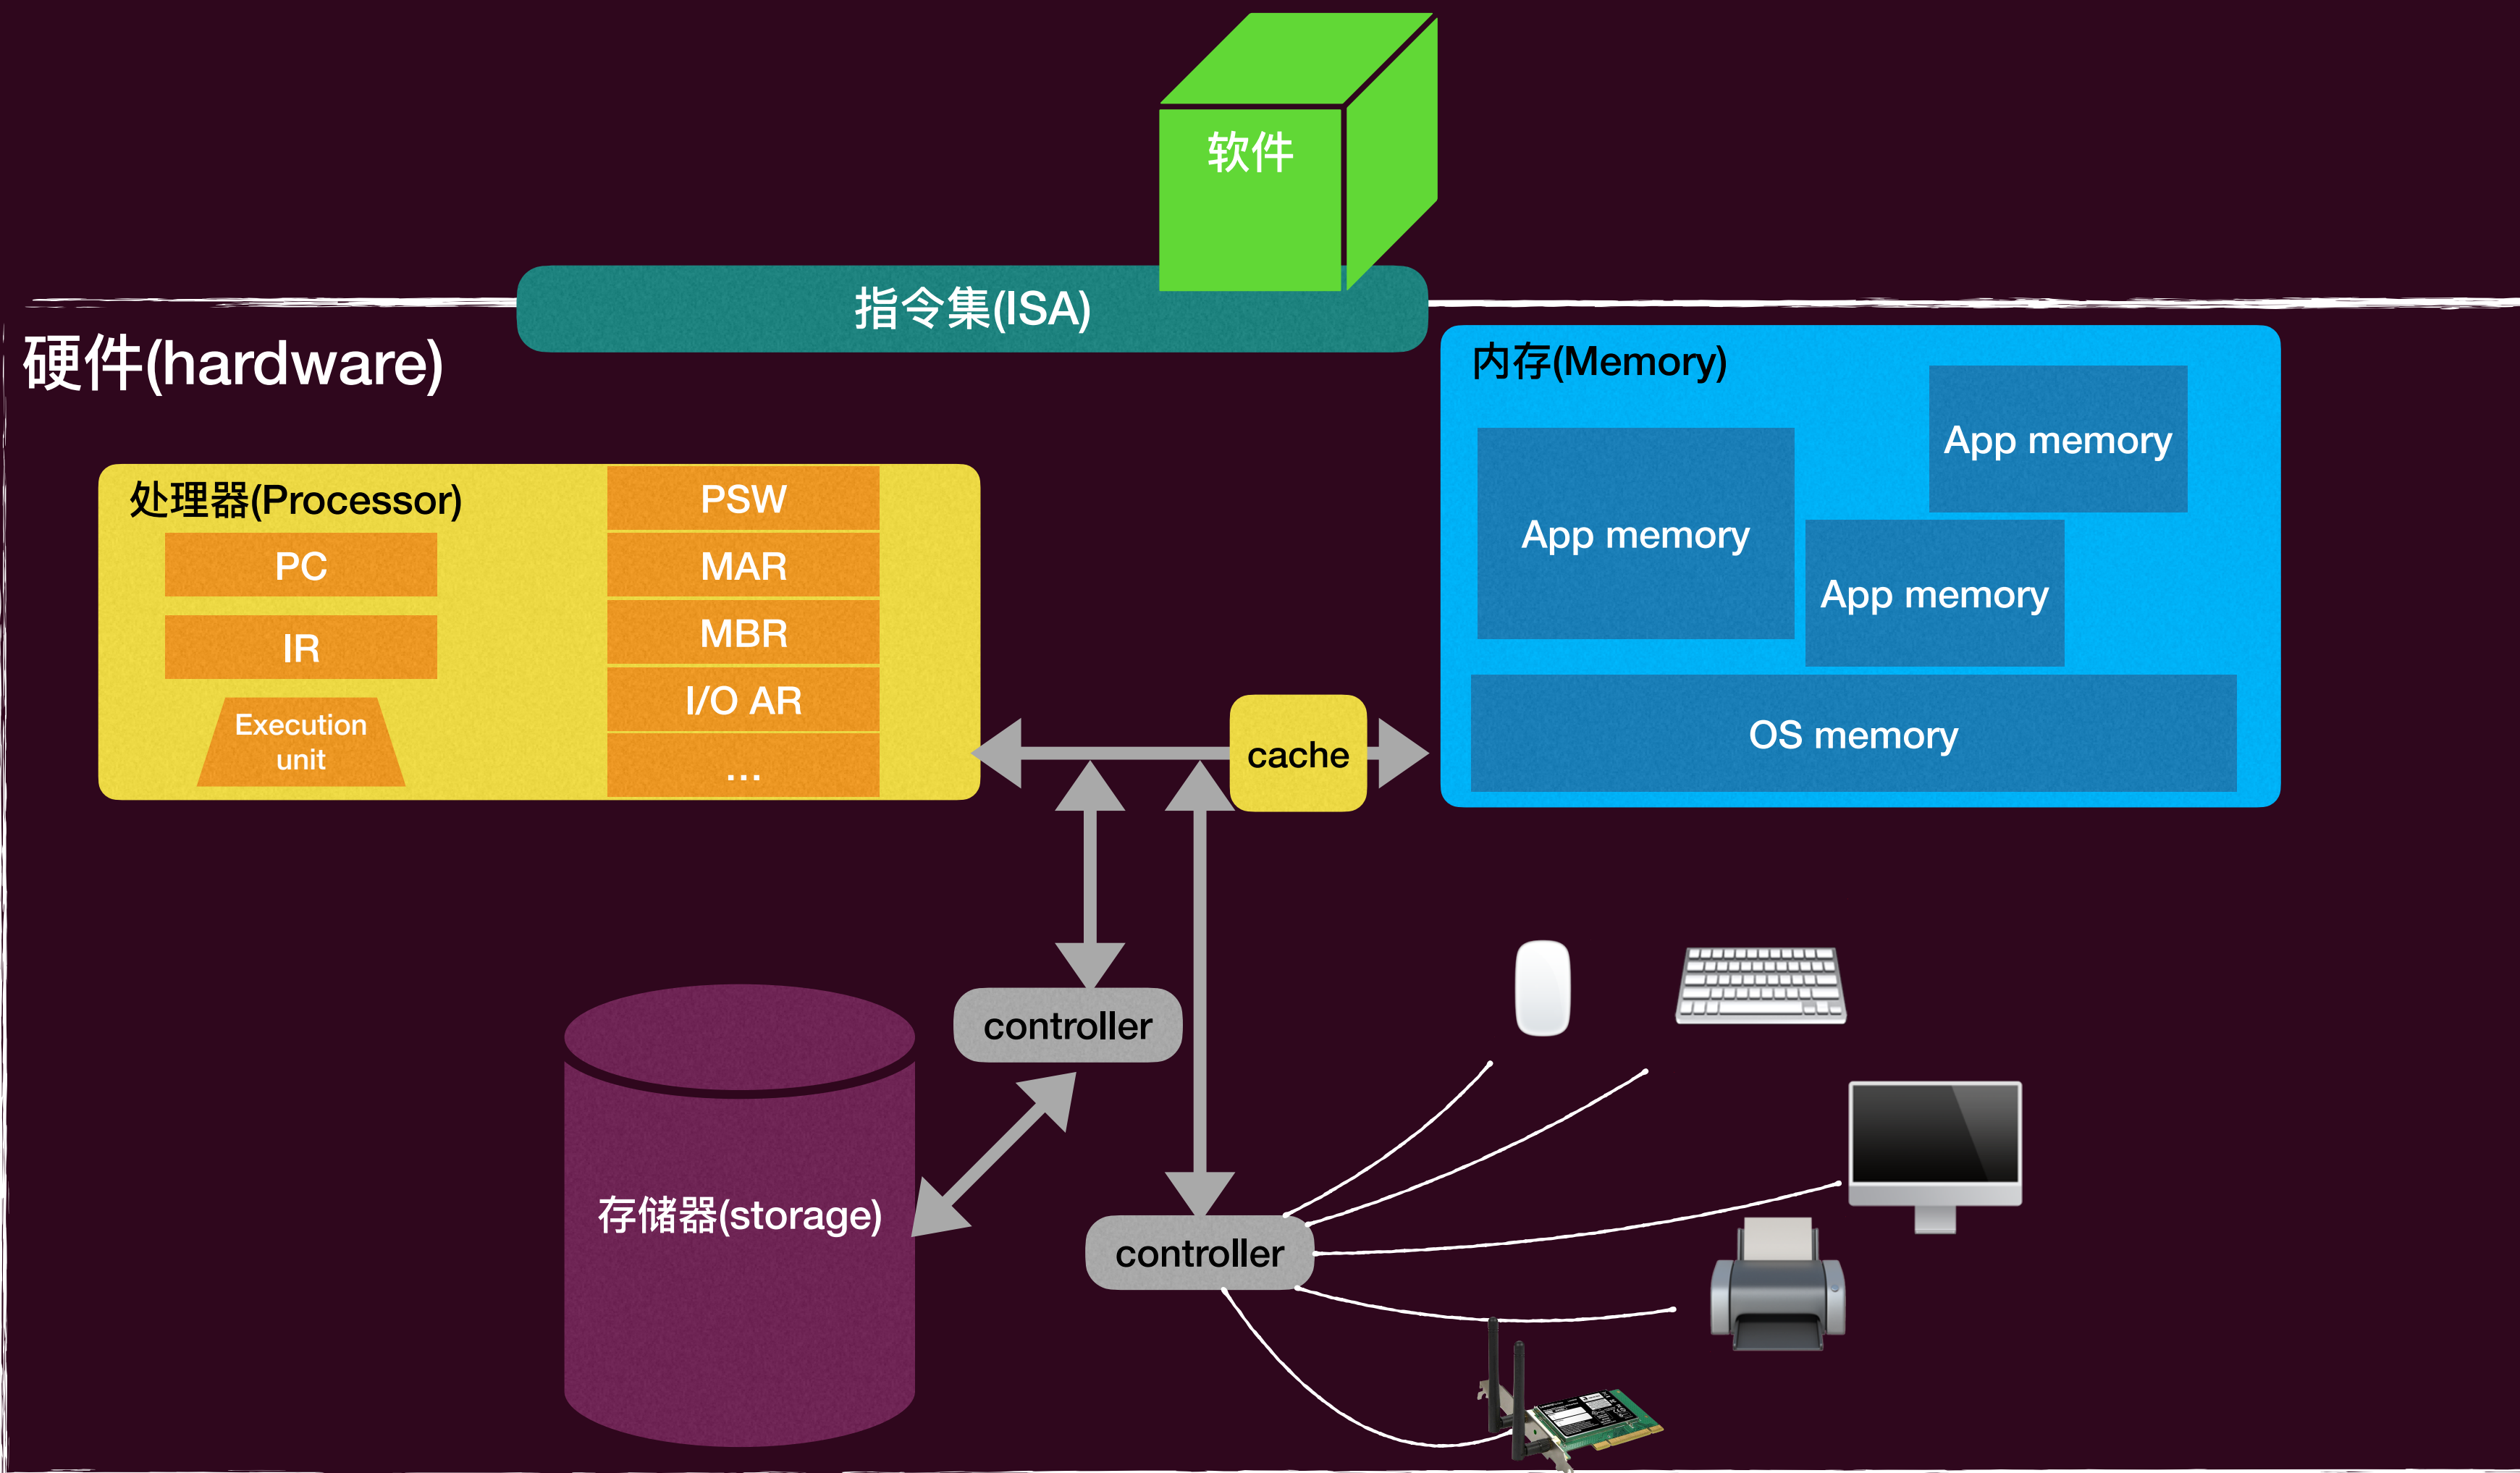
软件

指令集(ISA)

硬件(hardware)

处理器(Processor)

PC

IR

Execution unit

PSW

MAR

MBR

I/O AR

...

内存(Memory)

App memory

App memory

App memory

OS memory

cache

controller

存储器(storage)

controller